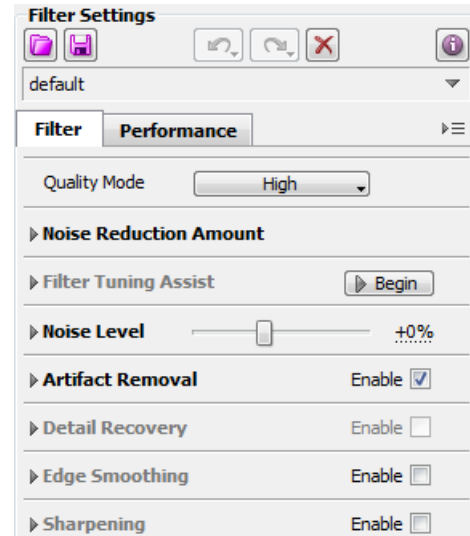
Filter Settings

default

Filter
Performance

Quality Mode
High

Noise Reduction Amount

Filter Tuning Assist
Begin

Noise Level
+0%

Artifact Removal
Enable

Detail Recovery
Enable

Edge Smoothing
Enable

Sharpening
Enable